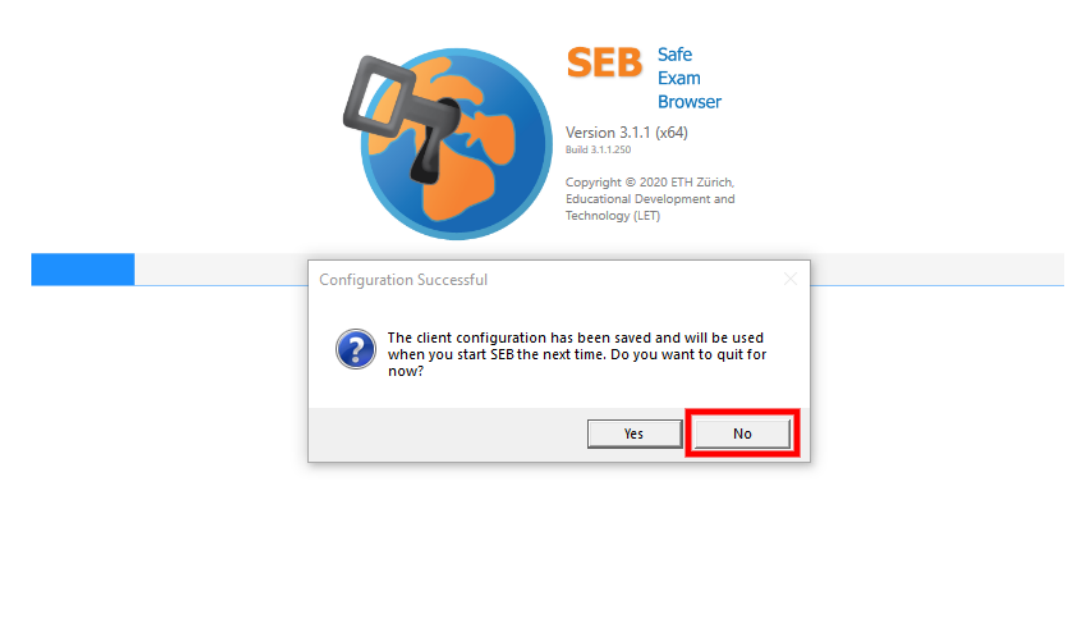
SEB Safe Exam Browser

Version 3.1.1 (x64)
Build 3.1.1.250

Copyright © 2020 ETH Zürich, Educational Development and Technology (LET)

Configuration Successful

The client configuration has been saved and will be used when you start SEB the next time. Do you want to quit for now?

Yes

No